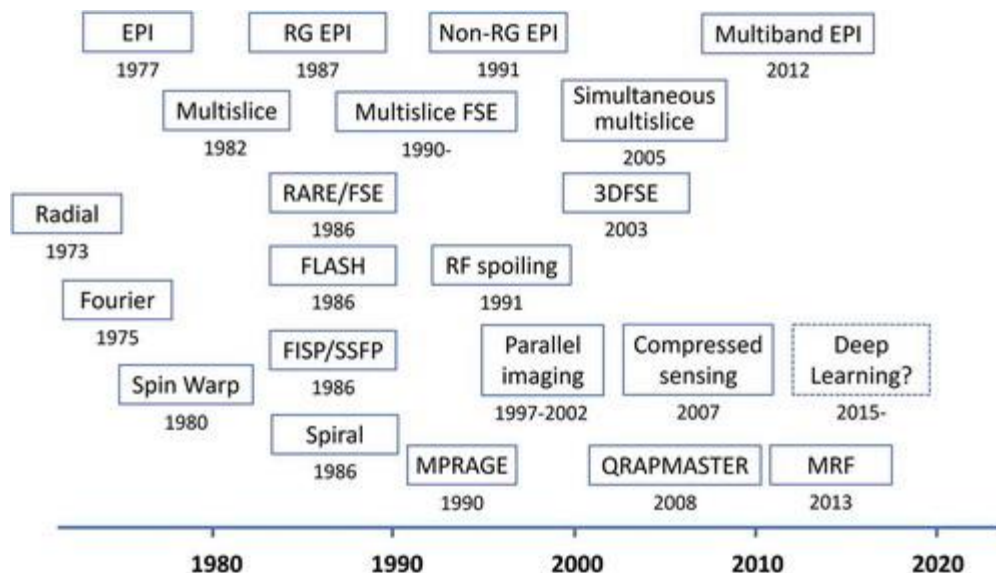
EPI
1977

RG EPI
1987

Non-RG EPI
1991

Multiband EPI
2012

Multislice
1982

Multislice FSE
1990-

Simultaneous multislice
2005

RARE/FSE
1986

3DFSE
2003

Radial
1973

FLASH
1986

RF spoiling
1991

Fourier
1975

FISP/SSFP
1986

Parallel imaging
1997-2002

Compressed sensing
2007

Deep Learning?
2015-

Spin Warp
1980

Spiral
1986

MPRAGE
1990

QRAPMASTER
2008

MRF
2013

1980
1990
2000
2010
2020